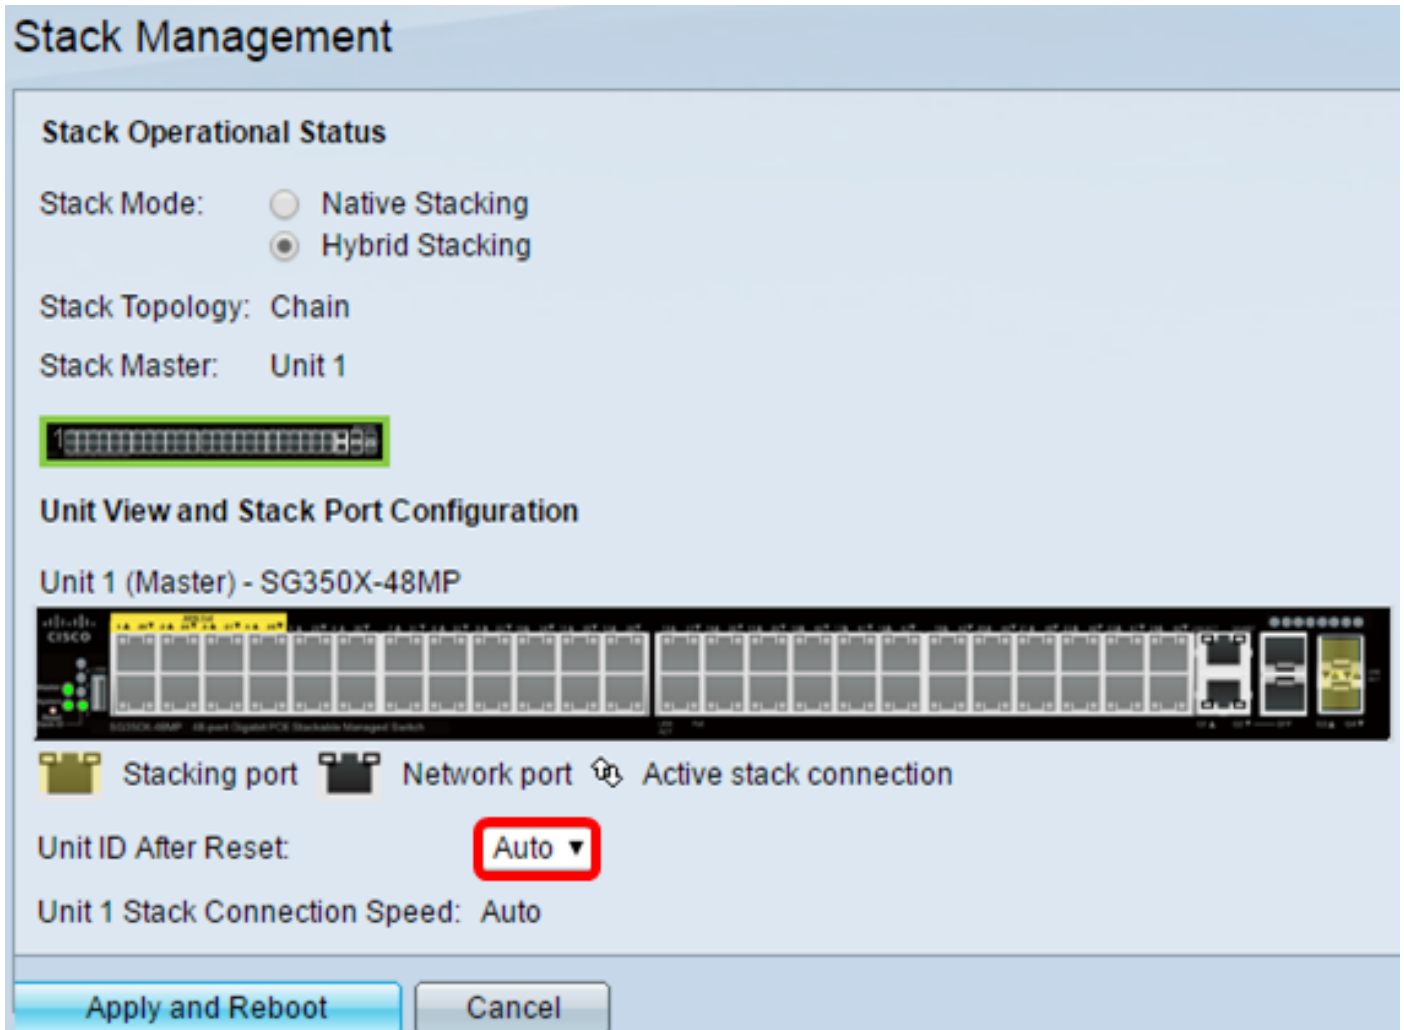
Stack Management

Stack Operational Status

Stack Mode: Native Stacking
Hybrid Stacking

Stack Topology: Chain

Stack Master: Unit 1

1

Unit View and Stack Port Configuration

Unit 1 (Master) - SG350X-48MP

cisco

Stacking port Network port Active stack connection

Unit ID After Reset: Auto

Unit 1 Stack Connection Speed: Auto

Apply and Reboot Cancel